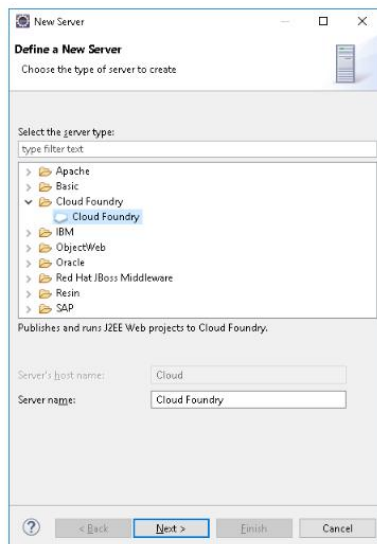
New Server

Define a New Server

Choose the type of server to create

Select the server type:

type filter text

Apache
Basic
Cloud Foundry
Cloud Foundry
IBM
ObjectWeb
Oracle
Red Hat JBoss Middleware
Resin
SAP

Publishes and runs J2EE Web projects to Cloud Foundry.

Server's host name: Cloud

Server name: Cloud Foundry

?

< Back

Next >

Finish

Cancel